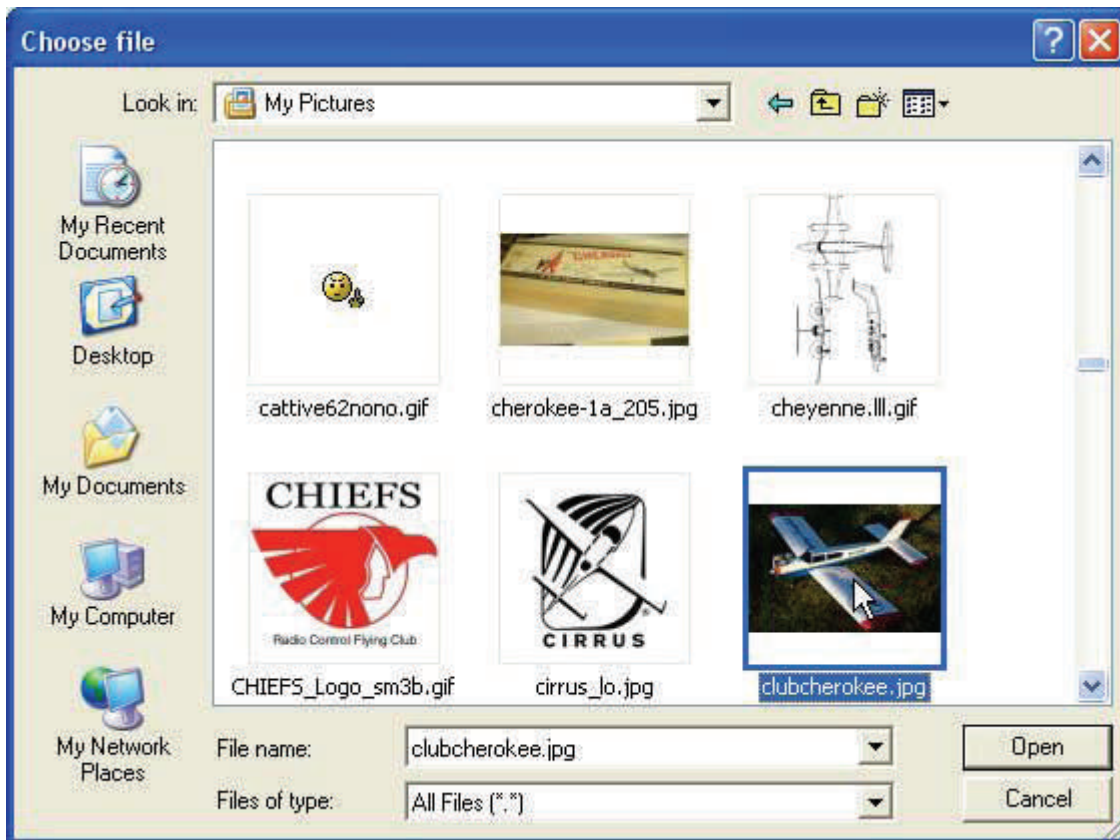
Choose file

Look in: My Pictures

My Recent Documents

Desktop

My Documents

My Computer

My Network Places

cattive62nono.gif

cherokee-1a_205.jpg

cheyenne.lll.gif

CHIEFS

Radio Control Flying Club

CHIEFS_Logo_sm3b.gif

CIRRUS

cirrus_lo.jpg

clubcherokee.jpg

File name: clubcherokee.jpg

Files of type: All Files (*.*)

Open

Cancel